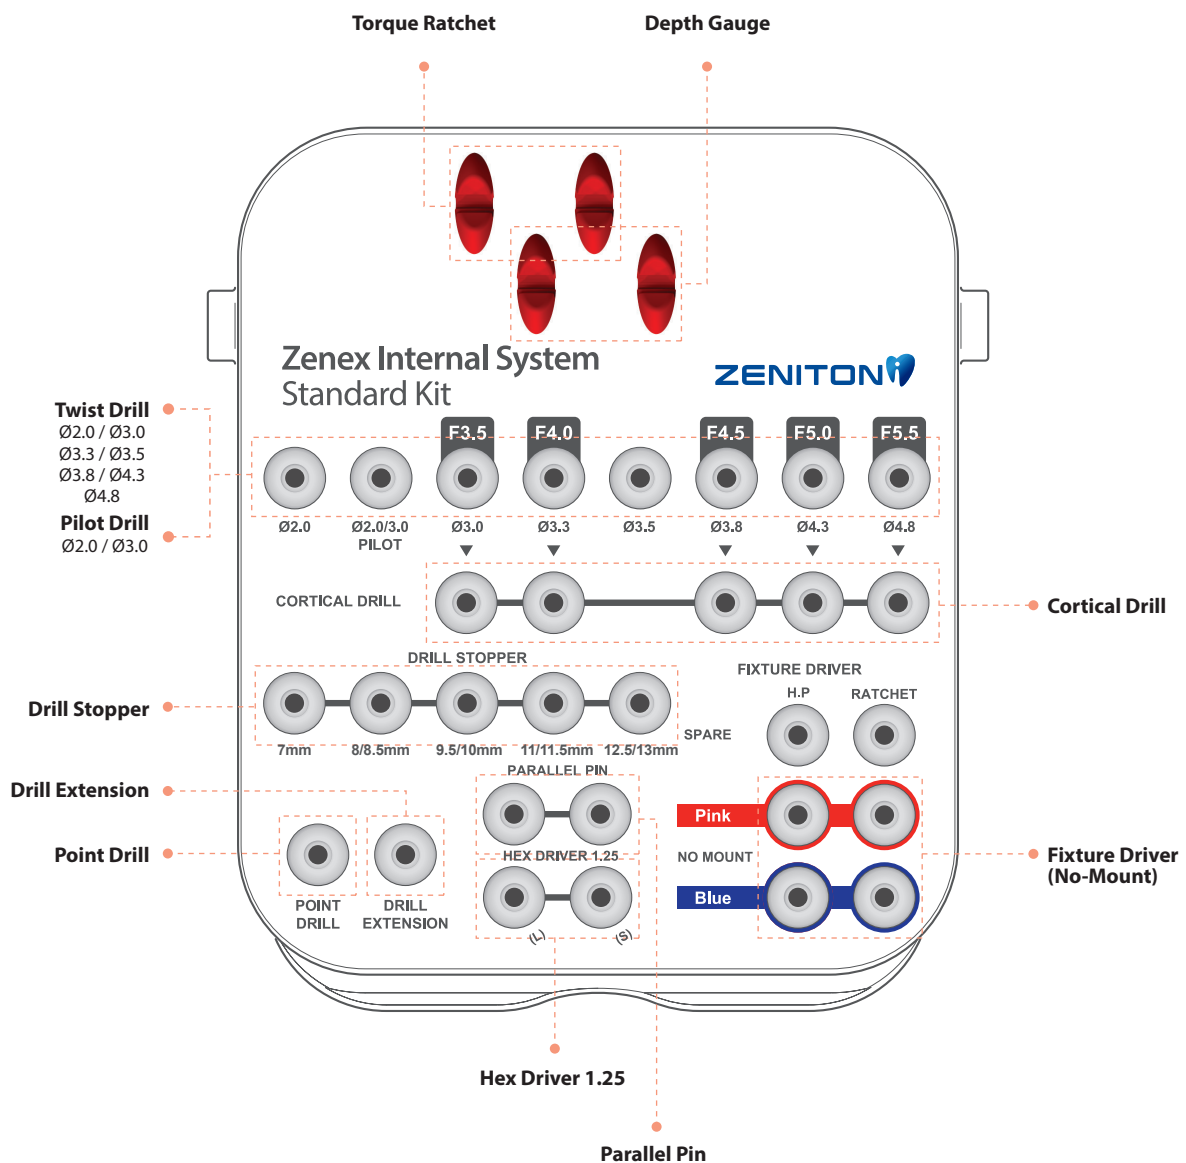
Torque Ratchet

Depth Gauge

Zenex Internal System
Standard Kit

ZENITON

Twist Drill
Ø2.0 / Ø3.0
Ø3.3 / Ø3.5
Ø3.8 / Ø4.3
Ø4.8

Pilot Drill
Ø2.0 / Ø3.0

F3.5 F4.0 F4.5 F5.0 F5.5

Ø2.0 Ø2.0/3.0 PILOT Ø3.0 Ø3.3 Ø3.5 Ø3.8 Ø4.3 Ø4.8

CORTICAL DRILL

Cortical Drill

DRILL STOPPER

Drill Stopper

7mm 8/8.5mm 9.5/10mm 11/11.5mm 12.5/13mm

FIXTURE DRIVER

H.P RATCHET

SPARE

Drill Extension

PARALLEL PIN

Point Drill

Pink

NO MOUNT

Blue

HEX DRIVER 1.25

Fixture Driver
(No-Mount)

POINT DRILL

DRILL EXTENSION

(L) (S)

Hex Driver 1.25

Parallel Pin